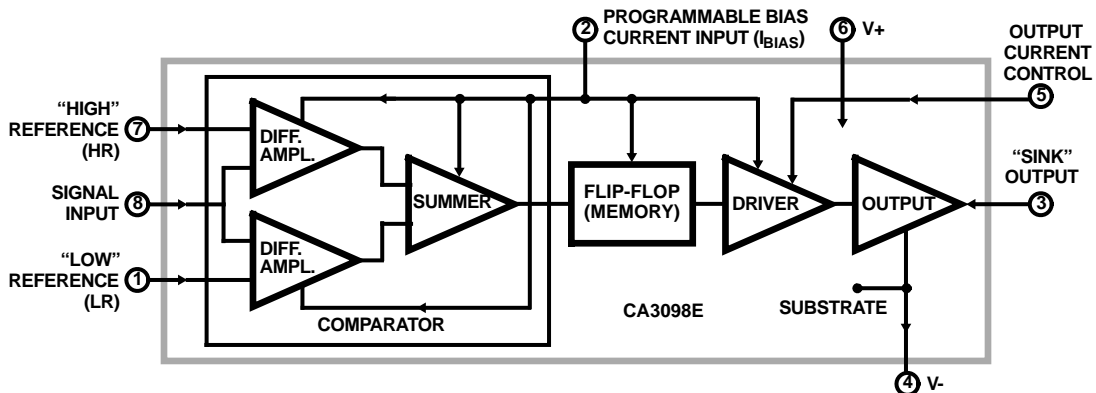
2 PROGRAMMABLE BIAS CURRENT INPUT ($I_{BIAS}$)

6 V+

OUTPUT CURRENT CONTROL 5

"HIGH" REFERENCE 7 (HR)

SIGNAL INPUT 8

"LOW" REFERENCE 1 (LR)

DIFF. AMPL.

DIFF. AMPL.

SUMMER

COMPARATOR

FLIP-FLOP (MEMORY)

DRIVER

OUTPUT

"SINK" OUTPUT 3

CA3098E

SUBSTRATE

4 V-